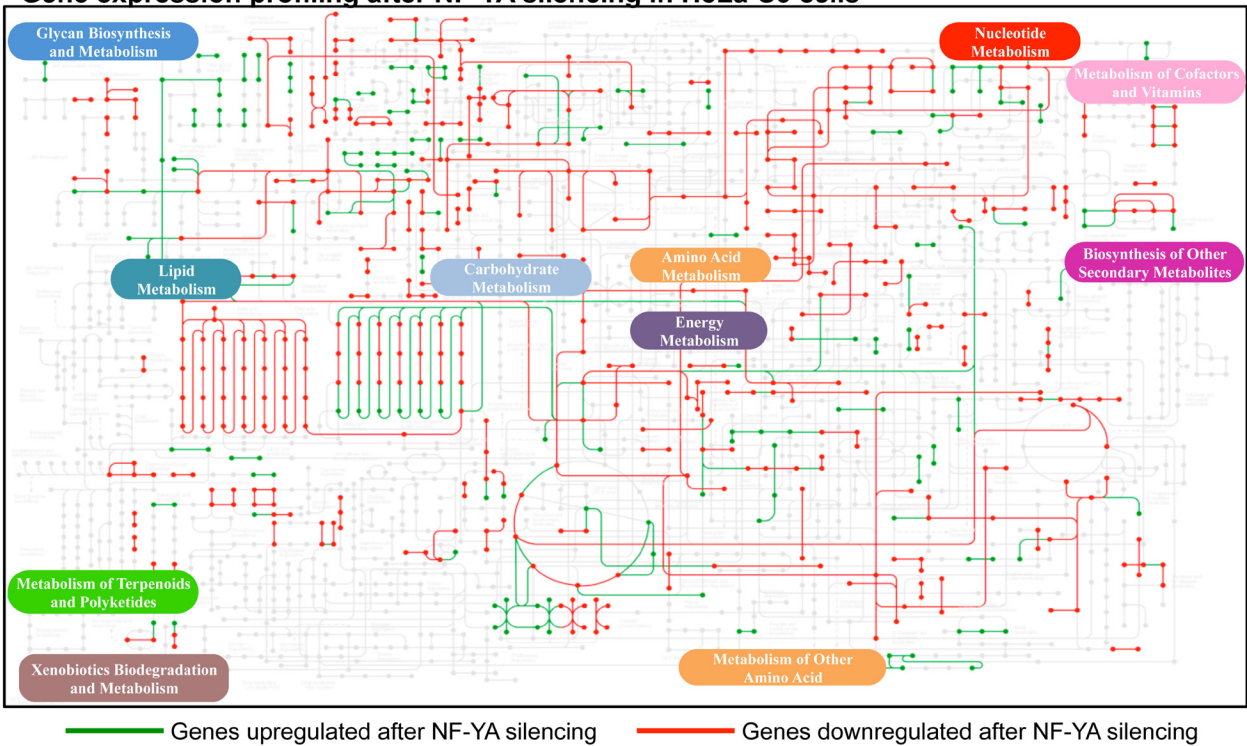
Gene expression profiling after NF-YA silencing in HeLa S3 cells

Glycan Biosynthesis and Metabolism

Nucleotide Metabolism

Metabolism of Cofactors and Vitamins

Lipid Metabolism

Carbohydrate Metabolism

Amino Acid Metabolism

Biosynthesis of Other Secondary Metabolites

Energy Metabolism

Metabolism of Terpenoids and Polyketides

Xenobiotics Biodegradation and Metabolism

Metabolism of Other Amino Acid

Genes upregulated after NF-YA silencing

Genes downregulated after NF-YA silencing